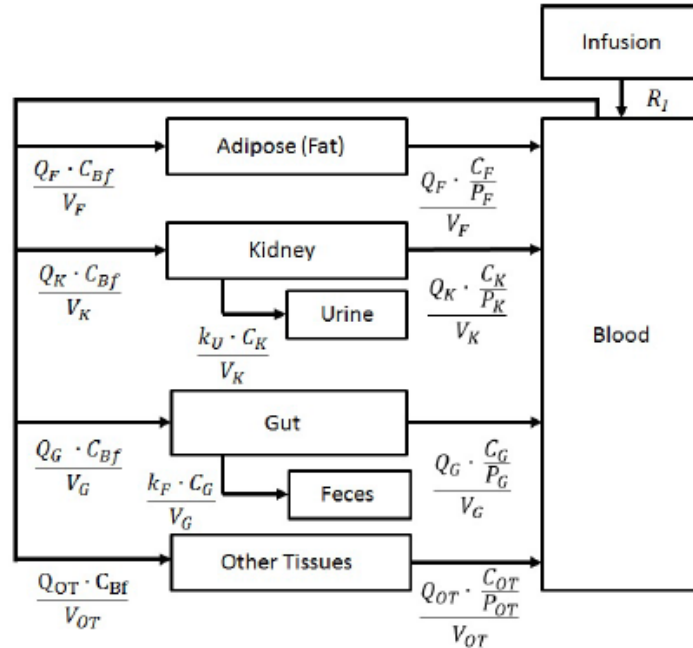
Infusion

$R_I$

Adipose (Fat)

$\frac{Q_F \cdot C_{Bf}}{V_F}$

$\frac{Q_F \cdot \frac{C_F}{P_F}}{V_F}$

Kidney

$\frac{Q_K \cdot C_{Bf}}{V_K}$

Urine

$\frac{Q_K \cdot \frac{C_K}{P_K}}{V_K}$

$\frac{k_U \cdot C_K}{V_K}$

Blood

Gut

$\frac{Q_G \cdot C_{Bf}}{V_G}$

$\frac{k_F \cdot C_G}{V_G}$

Feces

$\frac{Q_G \cdot \frac{C_G}{P_G}}{V_G}$

Other Tissues

$\frac{Q_{OT} \cdot C_{Bf}}{V_{OT}}$

$\frac{Q_{OT} \cdot \frac{C_{OT}}{P_{OT}}}{V_{OT}}$